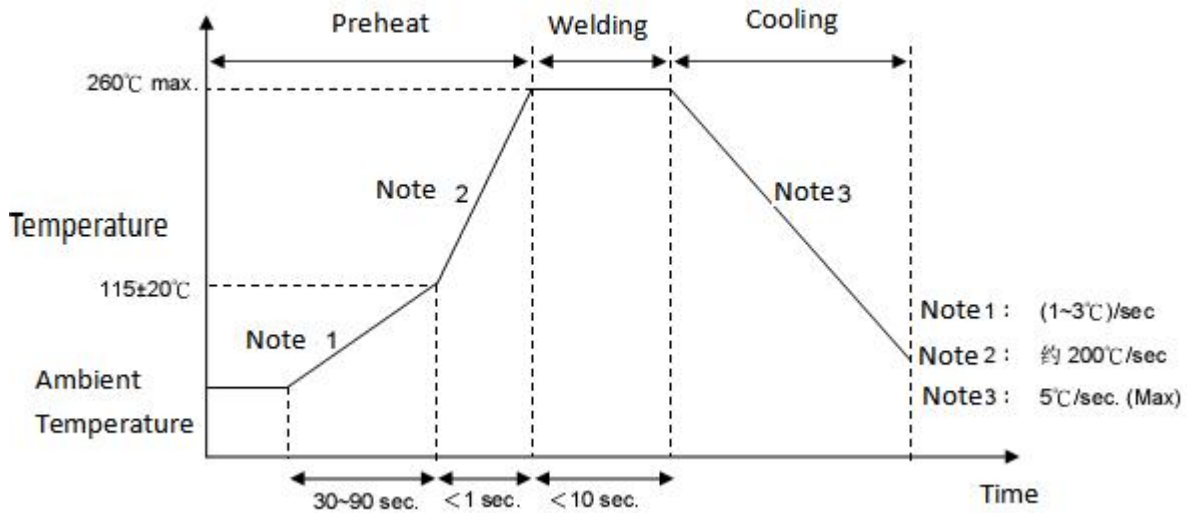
Preheat

Welding

Cooling

260℃ max.

Note 2

Note3

Temperature

115±20℃

Note 1

Ambient Temperature

Note1： (1~3℃)/sec

Note2： 约 200℃/sec

Note3： 5℃/sec. (Max)

30~90 sec.

＜1 sec.

＜10 sec.

Time